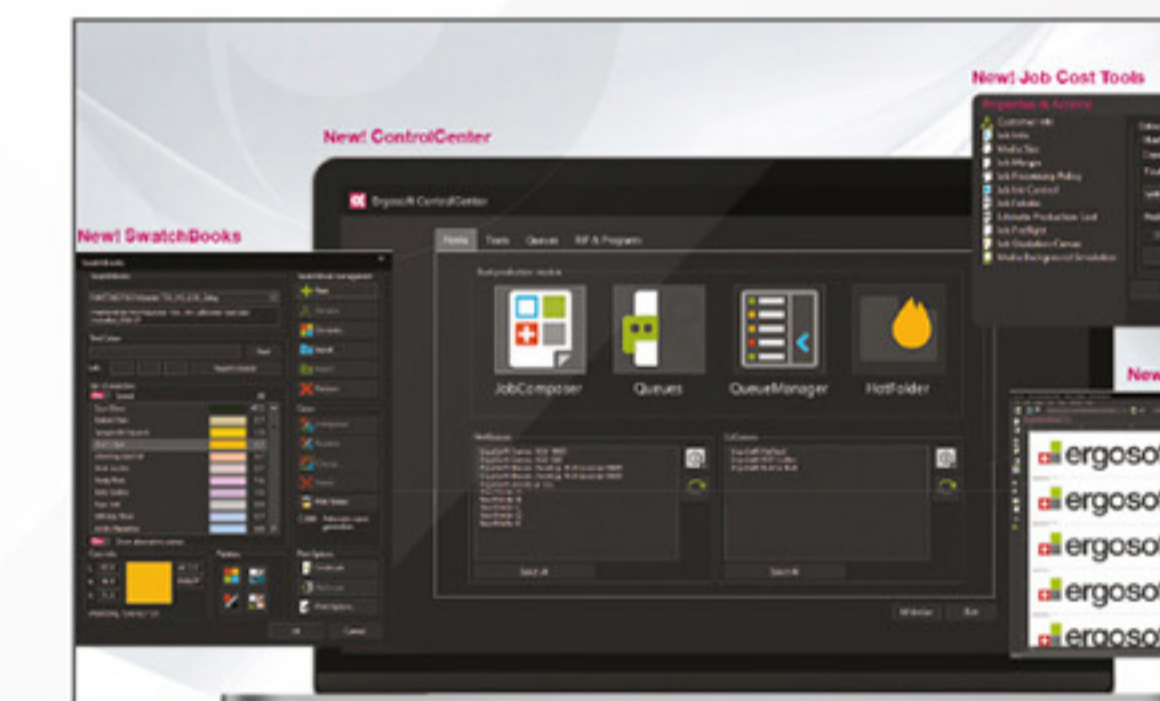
New! Job Cost Tools

New! ControlCenter

New! SwatchBooks

ErgoSoft ControlCenter

Tools Queues RIP & Program

JobComposer

Queues

QueueManager

HotFolder

Select All

Select All

New

ergosof

ergosof

ergosof

ergosof

ergosof